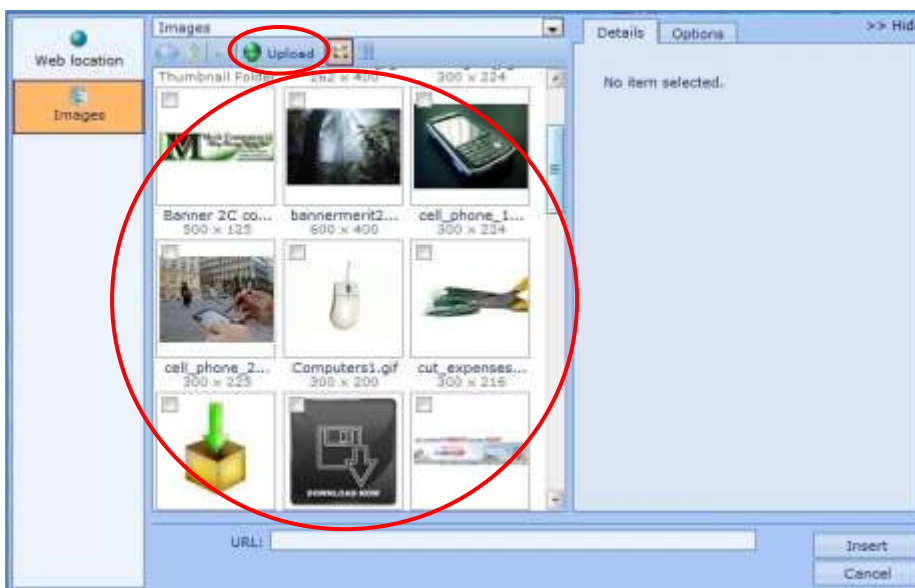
Web location

Images

Images

Upload

Details Options

>> Hid

No item selected.

Thumbnail Folder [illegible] 300 x 224

Banner 2C co... 500 x 125

bannermerit2... 600 x 400

cell_phone_1... 300 x 224

cell_phone_2... 300 x 225

Computers1.gif 300 x 200

cut_expenses... 300 x 216

DOWNLOAD NOW

URL:

Insert

Cancel